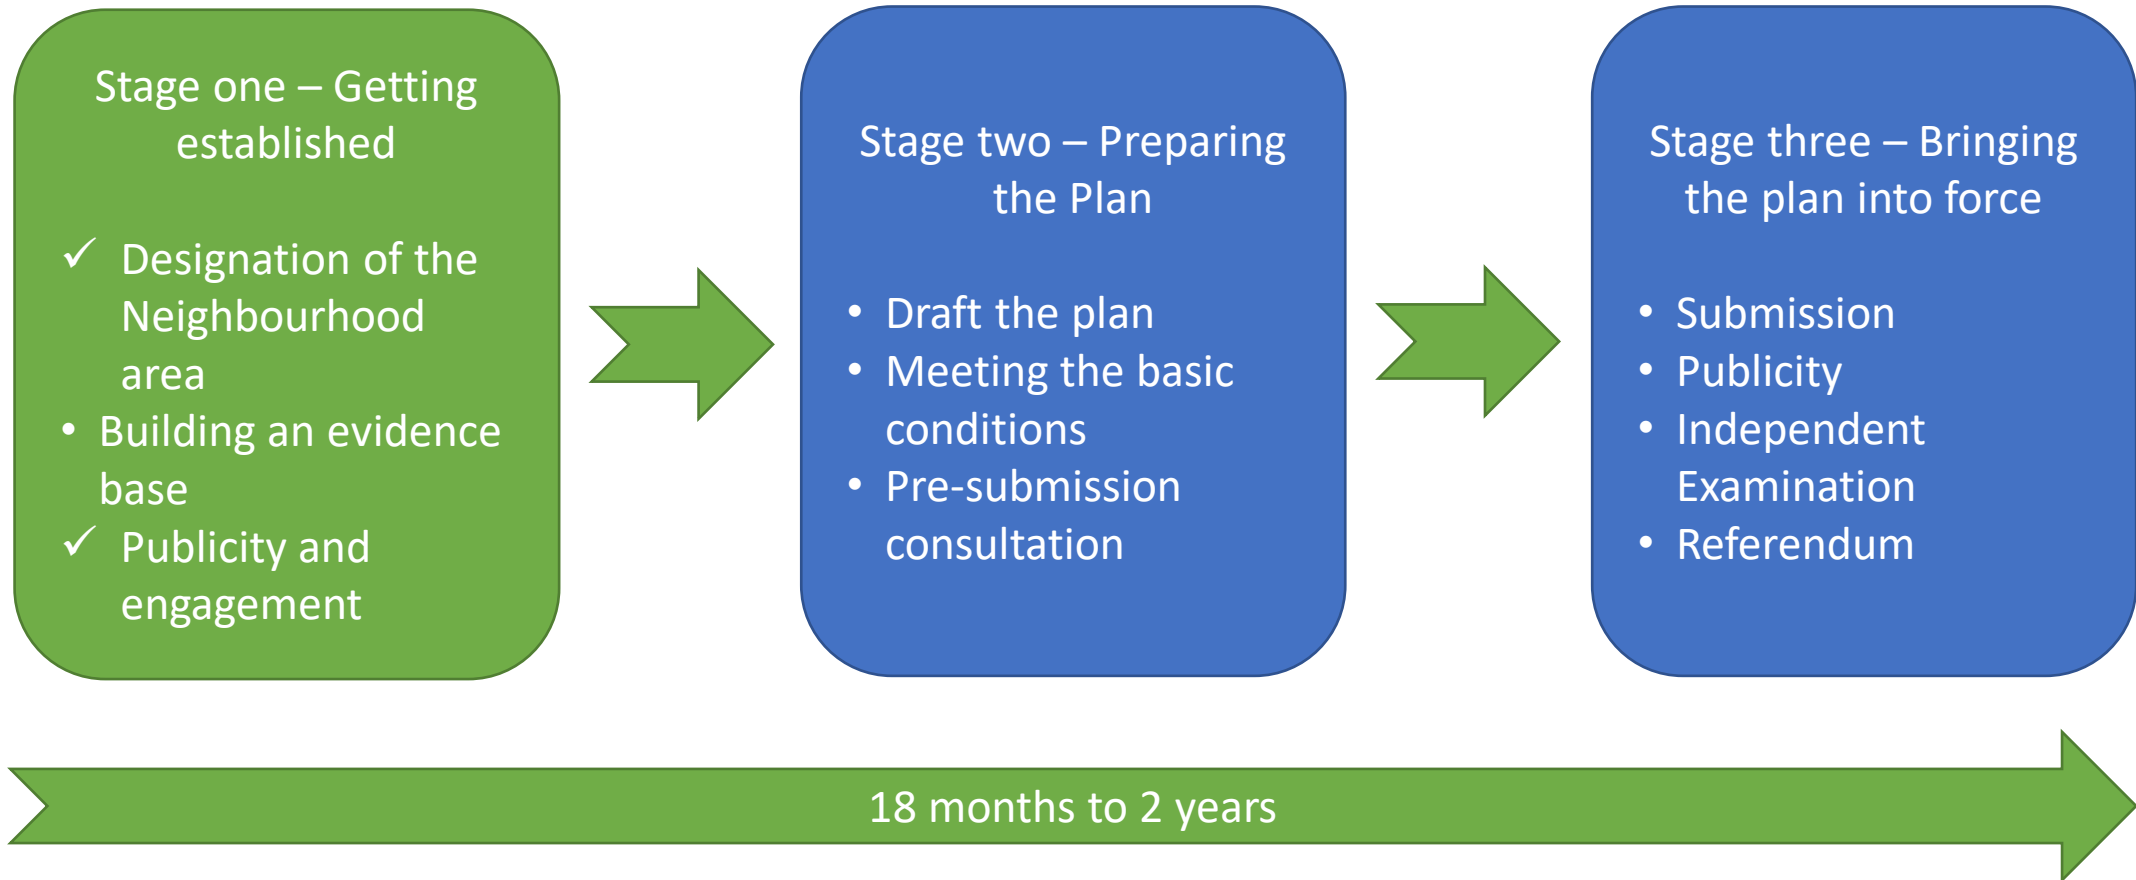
Stage one – Getting established

✓ Designation of the Neighbourhood area
• Building an evidence base
✓ Publicity and engagement

Stage two – Preparing the Plan

• Draft the plan
• Meeting the basic conditions
• Pre-submission consultation

Stage three – Bringing the plan into force

• Submission
• Publicity
• Independent Examination
• Referendum

18 months to 2 years